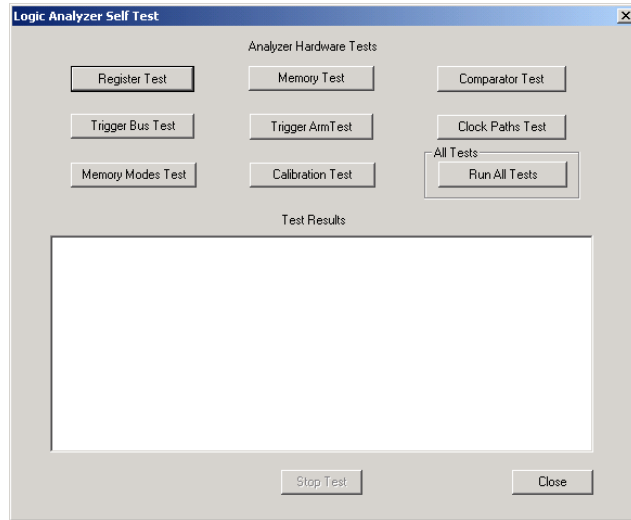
Logic Analyzer Self Test

Analyzer Hardware Tests

Register Test

Memory Test

Comparator Test

Trigger Bus Test

Trigger ArmTest

Clock Paths Test

Memory Modes Test

Calibration Test

All Tests

Run All Tests

Test Results

Stop Test

Close